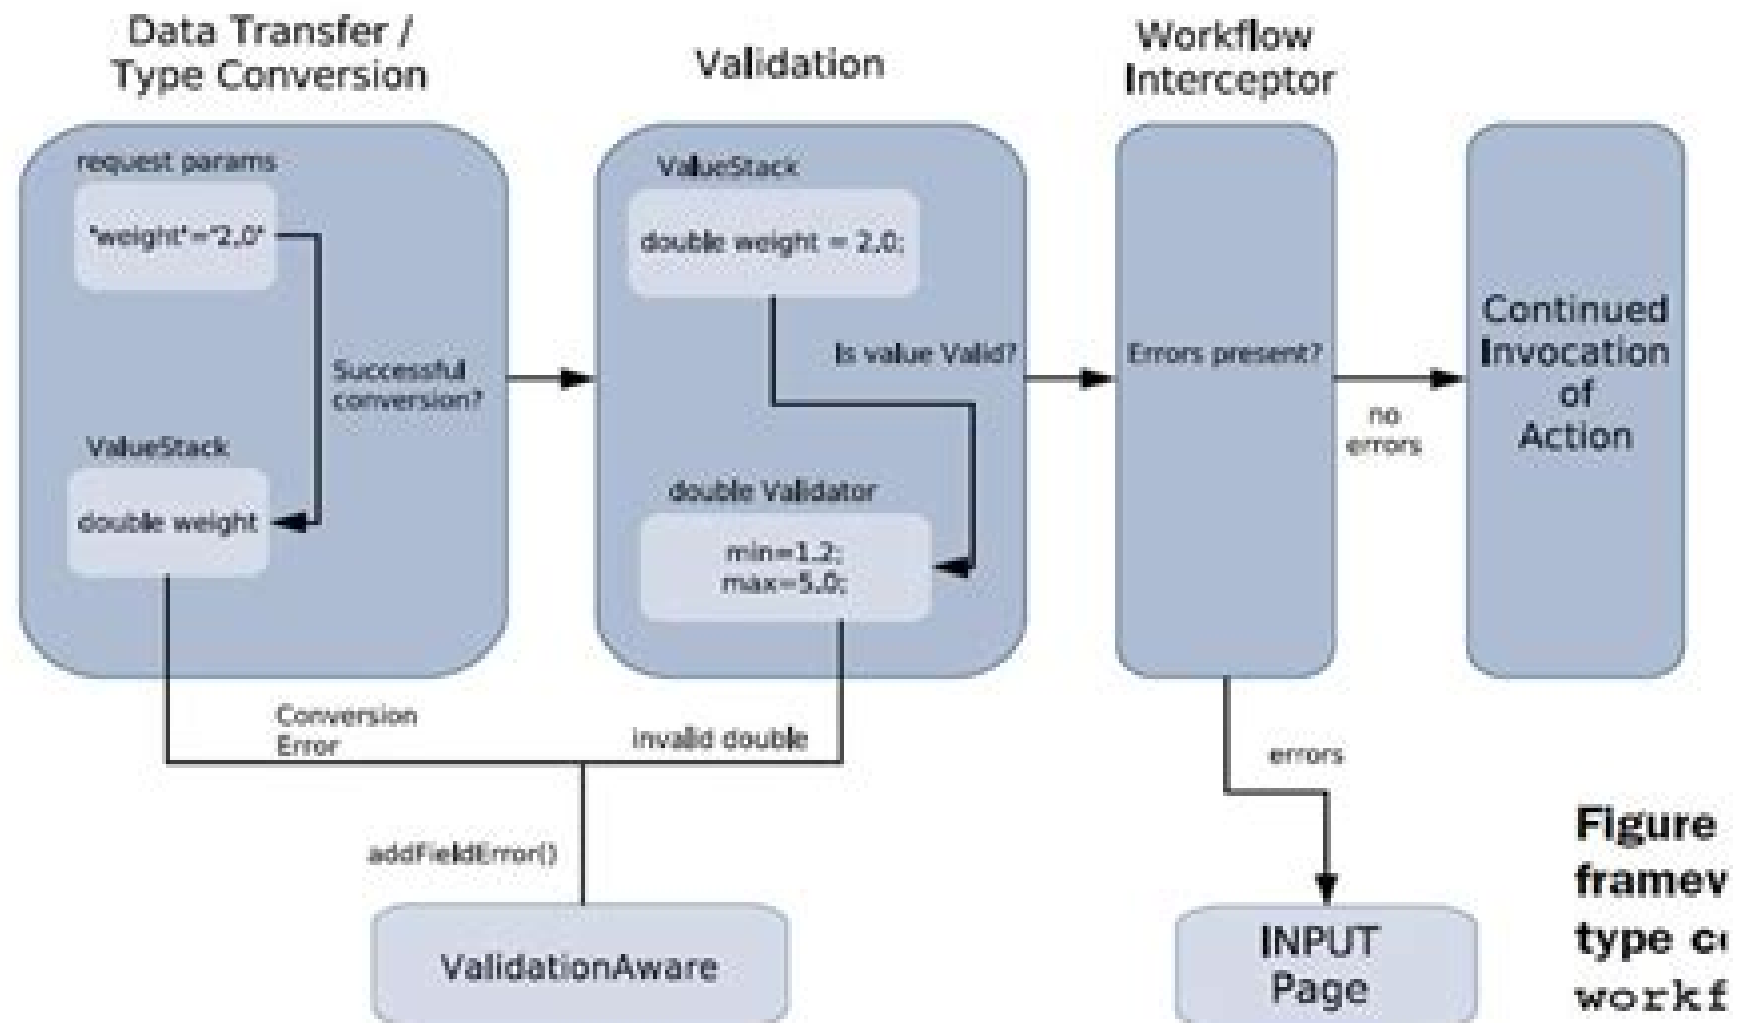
Data Transfer / Type Conversion

Validation

Workflow Interceptor

request params

'weight'='2.0'

Successful conversion?

ValueStack

double weight

ValueStack

double weight = 2.0;

Is value Valid?

double Validator

min=1.2;
max=5.0;

Errors present?

no errors

Continued Invocation of Action

Conversion Error

invalid double

errors

addFieldError()

ValidationAware

INPUT Page

Figure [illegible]
framev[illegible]
type c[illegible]
workf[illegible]